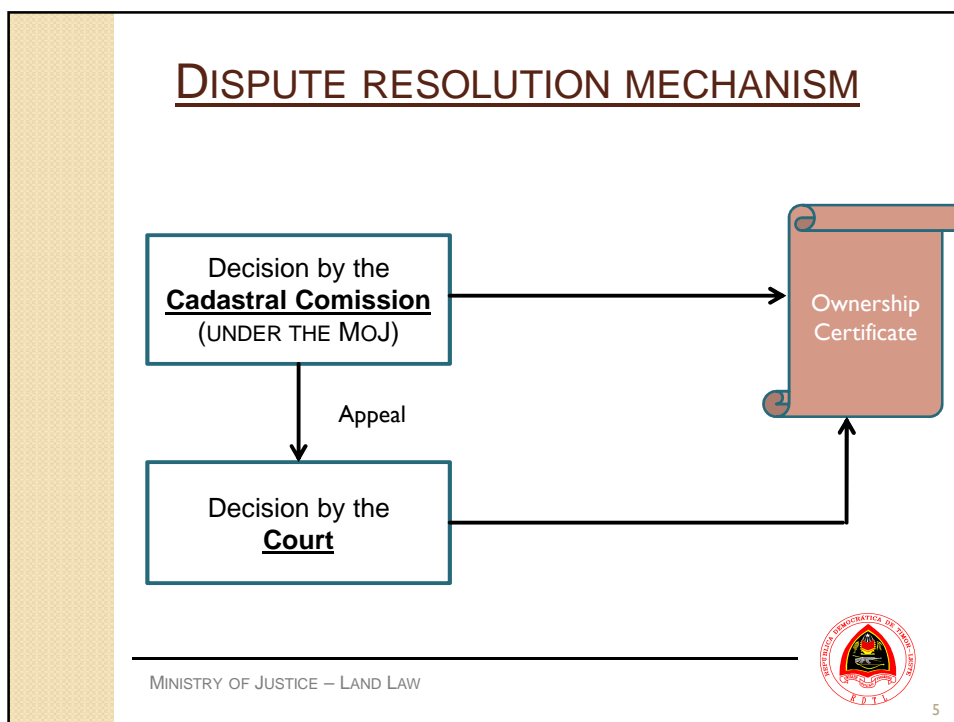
DISPUTE RESOLUTION MECHANISM

Decision by the **Cadastral Comission** (UNDER THE MOJ)

Appeal

Decision by the **Court**

Ownership Certificate

REPÚBLICA DEMOCRÁTICA DE TIMOR-LESTE

RDTL

MINISTRY OF JUSTICE – LAND LAW

5